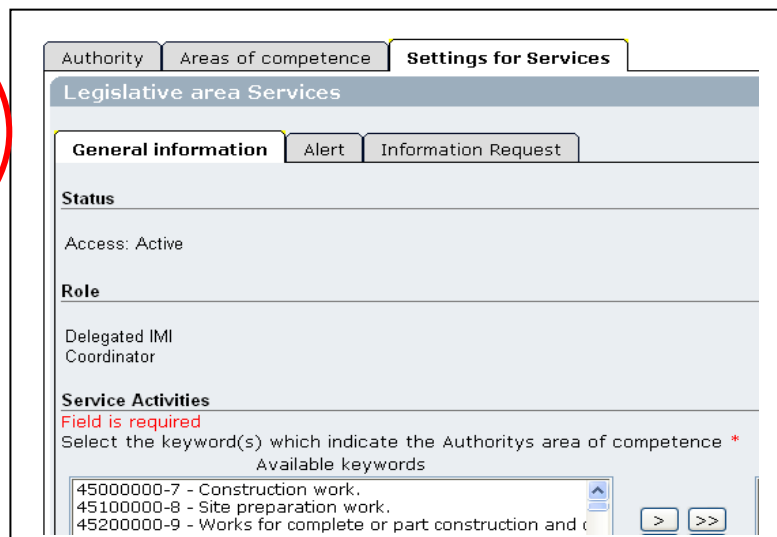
Authority | Areas of competence | Settings for Services

Legislative area Services

General information | Alert | Information Request

Status

Access: Active

Role

Delegated IMI Coordinator

Service Activities

Field is required

Select the keyword(s) which indicate the Authoritys area of competence *

Available keywords

45000000-7 - Construction work.
45100000-8 - Site preparation work.
45200000-9 - Works for complete or part construction and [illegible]

>
>>